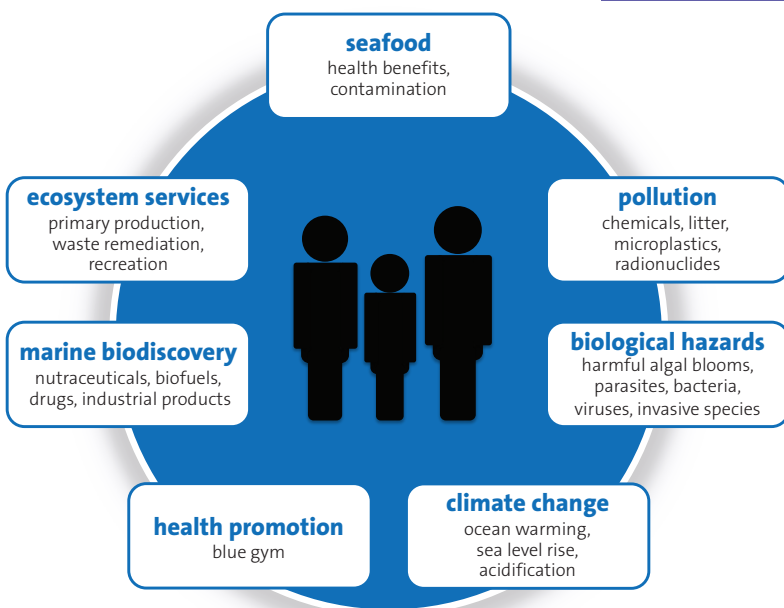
seafood
health benefits, contamination

ecosystem services
primary production, waste remediation, recreation

pollution
chemicals, litter, microplastics, radionuclides

marine biodiscovery
nutraceuticals, biofuels, drugs, industrial products

biological hazards
harmful algal blooms, parasites, bacteria, viruses, invasive species

health promotion
blue gym

climate change
ocean warming, sea level rise, acidification